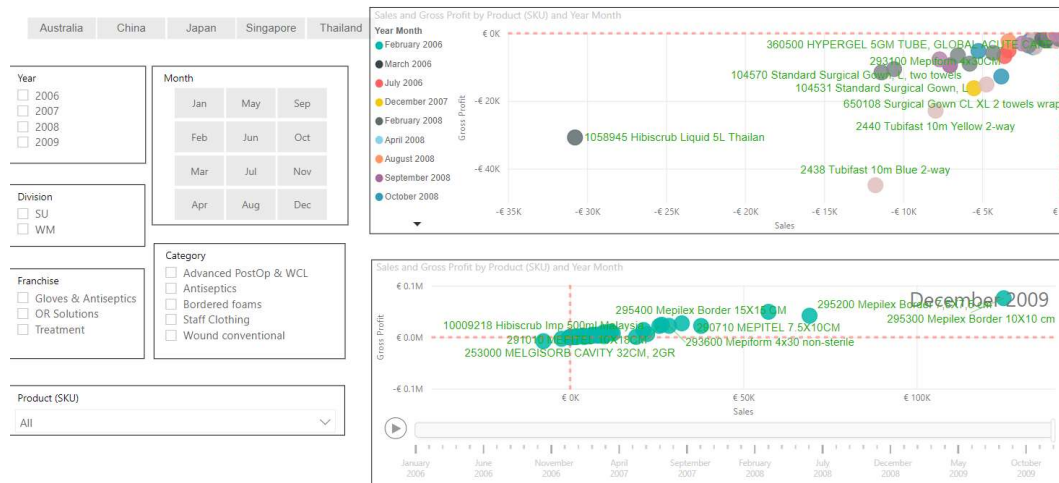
Australia China Japan Singapore Thailand

Year
2006
2007
2008
2009

Month
Jan May Sep
Feb Jun Oct
Mar Jul Nov
Apr Aug Dec

Division
SU
WM

Franchise
Gloves & Antiseptics
OR Solutions
Treatment

Category
Advanced PostOp & WCL
Antiseptics
Bordered foams
Staff Clothing
Wound conventional

Product (SKU)
All

Sales and Gross Profit by Product (SKU) and Year Month

Year Month
February 2006
March 2006
July 2006
December 2007
February 2008
April 2008
August 2008
September 2008
October 2008

€0K
-€20K
-€40K
Gross Profit
-€35K -€30K -€25K -€20K -€15K -€10K -€5K
Sales

360500 HYPERGEL 5GM TUBE, GLOBAL ACUTE CA
293100 Mepiform 4x30CM
104570 Standard Surgical Gown, L, two towels
104531 Standard Surgical Gown, L
650108 Surgical Gown CL XL 2 towels wrap
2440 Tubifast 10m Yellow 2-way
1058945 Hibiscrub Liquid 5L Thailan
2438 Tubifast 10m Blue 2-way

Sales and Gross Profit by Product (SKU) and Year Month

€0.1M
€0.0M
-€0.1M
Gross Profit
€0K €50K €100K
Sales

December 2009
295400 Mepilex Border 15X15CM
295200 Mepilex Border 15X20CM
295300 Mepilex Border 10X10 cm
10009218 Hibiscrub Imp 500ml Malaysia
290710 MEPITEL 7.5X10CM
291010 MEPITEL 10X18CM
293600 Mepiform 4x30 non-sterile
253000 MELGISORB CAVITY 32CM, 2GR

January 2006
June 2006
November 2006
April 2007
September 2007
February 2008
July 2008
December 2008
May 2009
October 2009